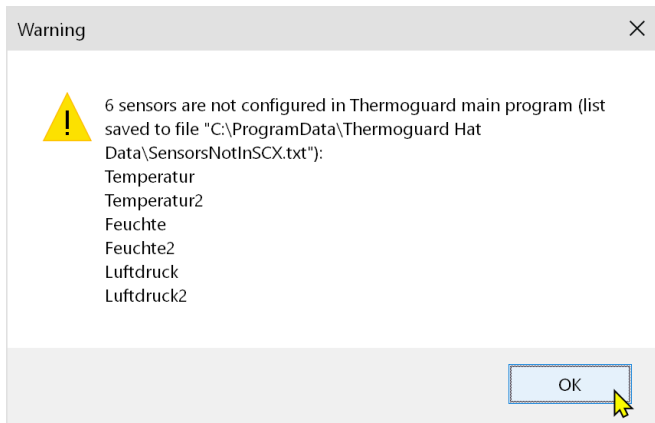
Warning

6 sensors are not configured in Thermoguard main program (list saved to file "C:\ProgramData\Thermoguard Hat Data\SensorsNotInSCX.txt"):
Temperatur
Temperatur2
Feuchte
Feuchte2
Luftdruck
Luftdruck2

OK